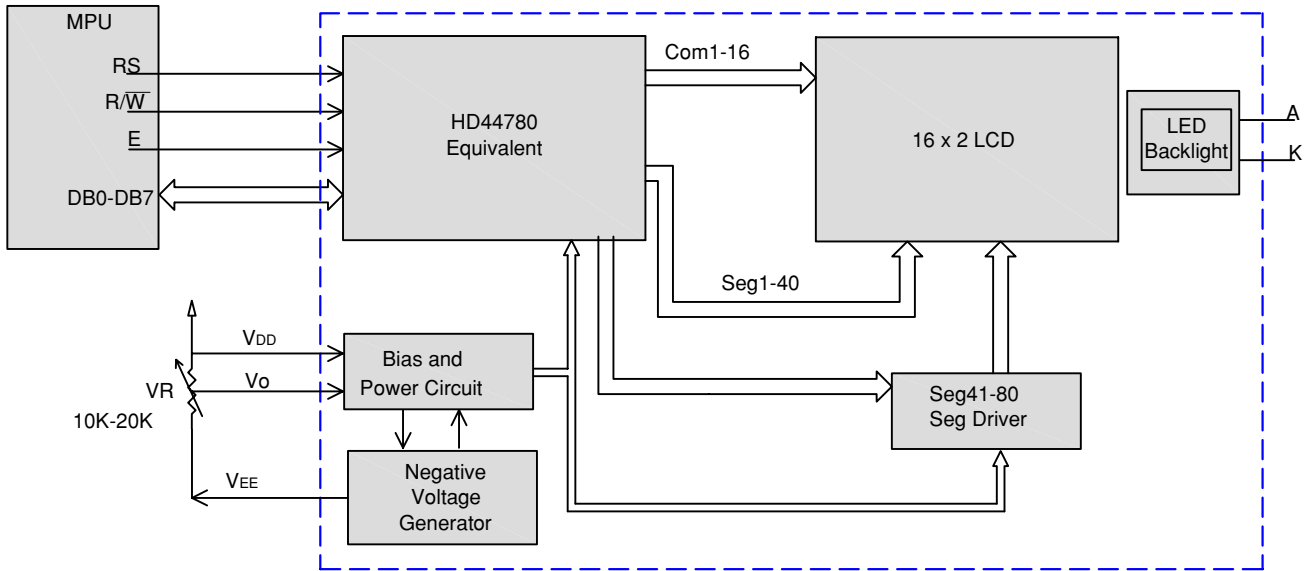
MPU
RS
R/$\overline{W}$
E
DB0-DB7

HD44780
Equivalent

Com1-16

16 x 2 LCD

LED
Backlight

A
K

Seg1-40

VR
10K-20K

$V_{DD}$
$V_{O}$
$V_{EE}$

Bias and
Power Circuit

Negative
Voltage
Generator

Seg41-80
Seg Driver